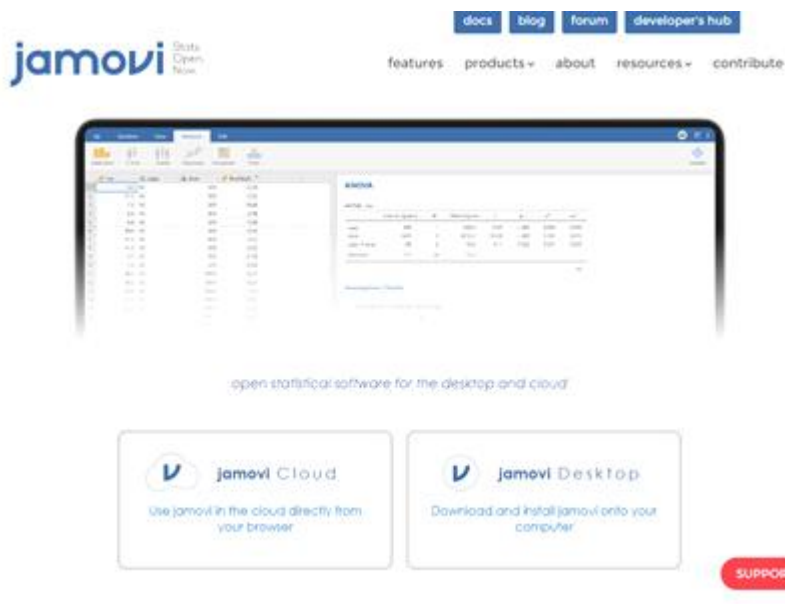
docs blog forum developer's hub

jamovi Stats. Open. Now.

features products ▾ about resources ▾ contribute

ANOVA

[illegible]

open statistical software for the desktop and cloud

jamovi Cloud

Use jamovi in the cloud directly from your browser

jamovi Desktop

Download and install jamovi onto your computer

SUPPOR